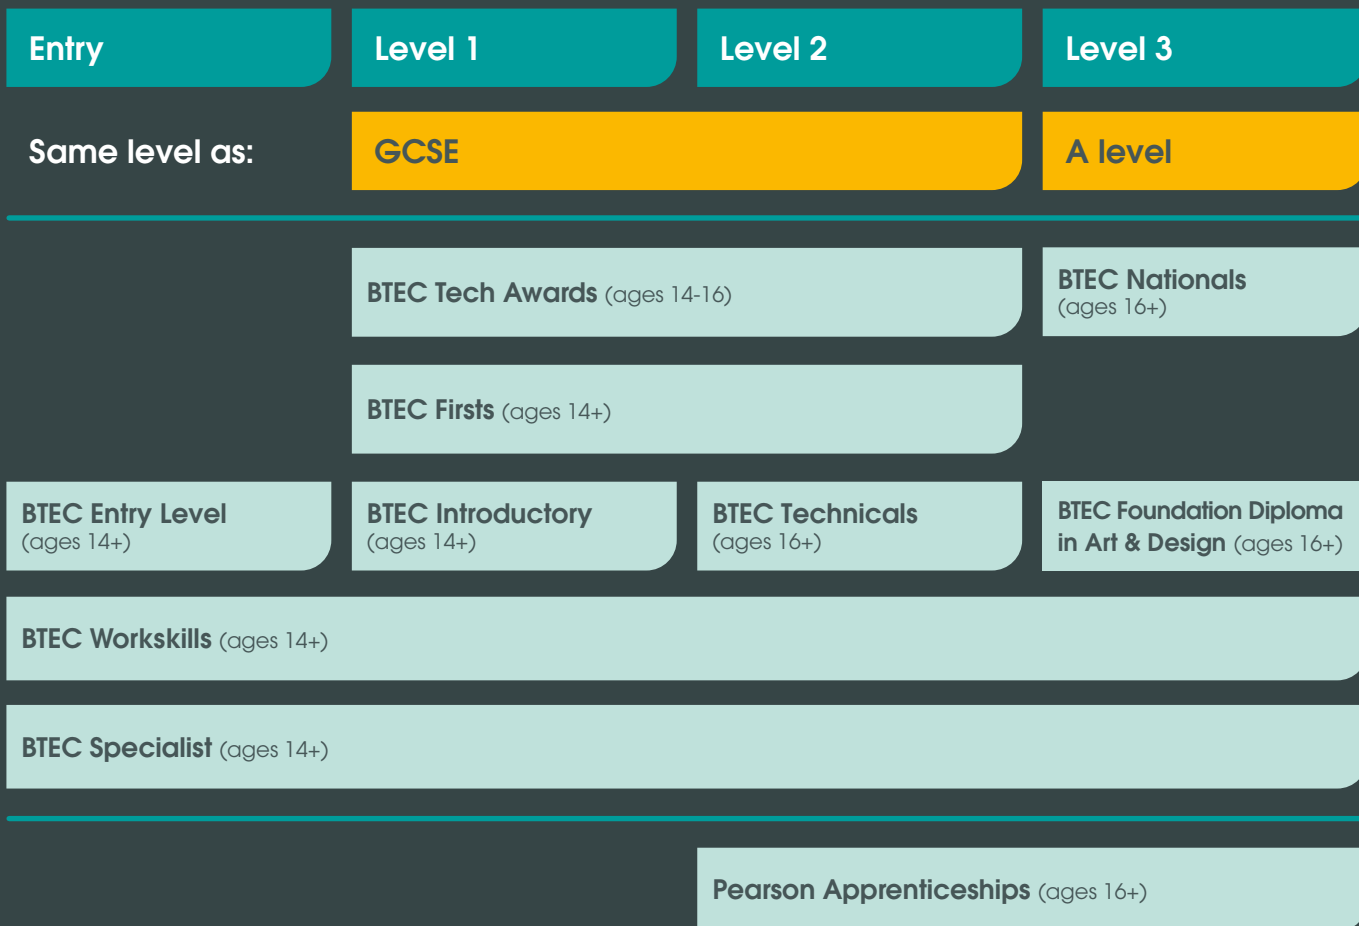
Entry
Level 1
Level 2
Level 3

Same level as:
GCSE
A level

BTEC Tech Awards (ages 14-16)

BTEC Nationals (ages 16+)

BTEC Firsts (ages 14+)

BTEC Entry Level (ages 14+)

BTEC Introductory (ages 14+)

BTEC Technicals (ages 16+)

BTEC Foundation Diploma in Art & Design (ages 16+)

BTEC Workskills (ages 14+)

BTEC Specialist (ages 14+)

Pearson Apprenticeships (ages 16+)